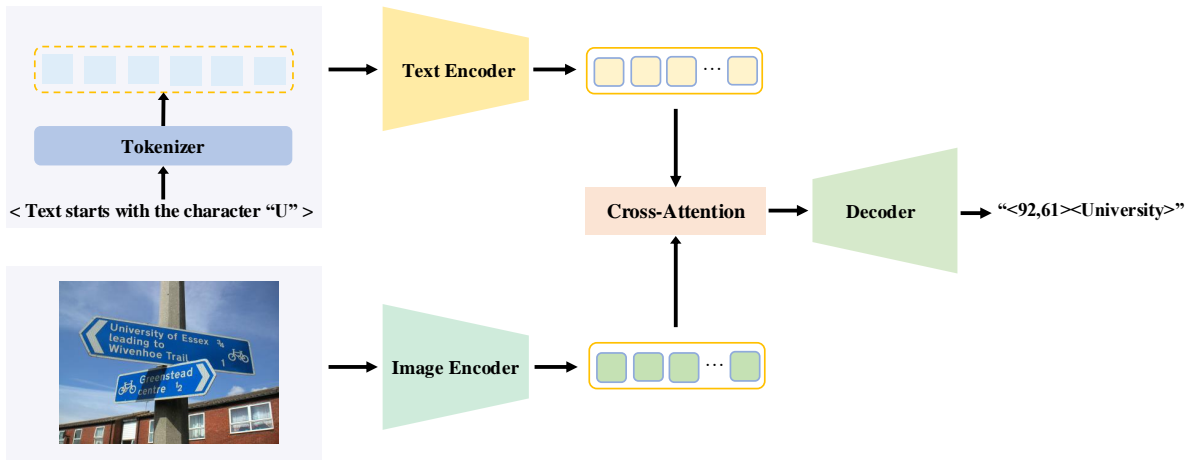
Tokenizer

< Text starts with the character "U" >

Text Encoder

...

Cross-Attention

Decoder

"<92,61><University>"

University of Essex $\frac{3}{4}$
leading to
Wivenhoe Trail 1

Greenstead
centre $\frac{1}{2}$

Image Encoder

...